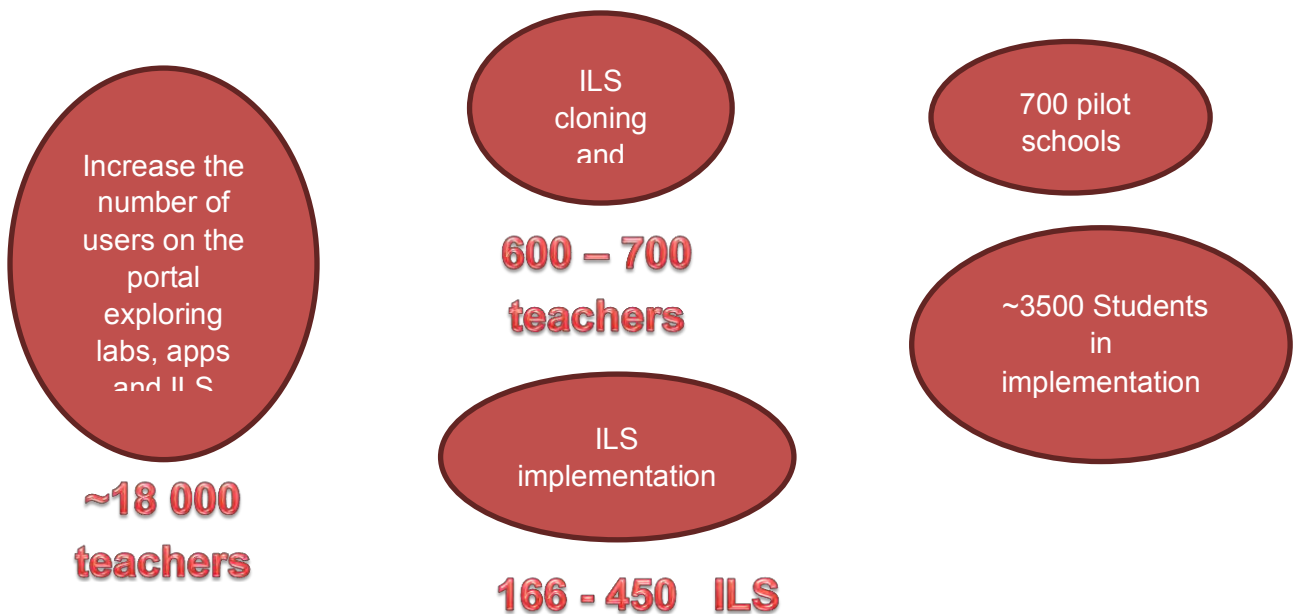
Increase the number of users on the portal exploring labs, apps and ILS

~18 000 teachers

ILS cloning and

600 – 700 teachers

ILS implementation

166 - 450 ILS

700 pilot schools

~3500 Students in implementation